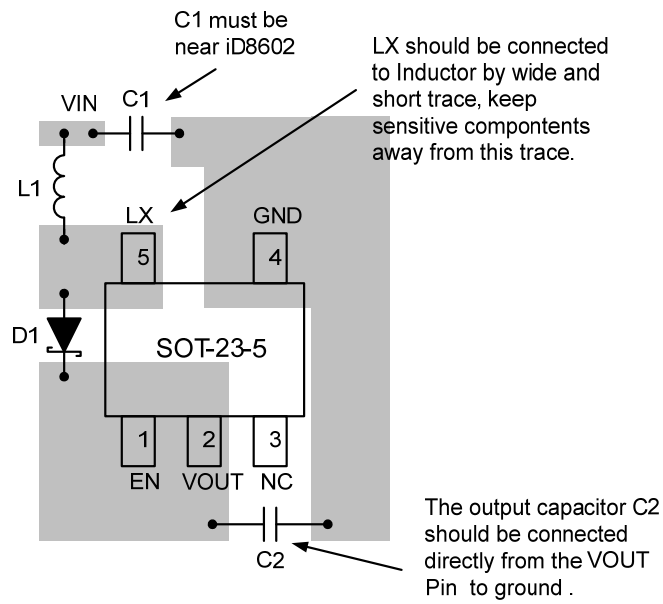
C1 must be near iD8602

LX should be connected to Inductor by wide and short trace, keep sensitive compontents away from this trace.

VIN

C1

L1

LX

GND

5

4

D1

SOT-23-5

1

2

3

EN

VOUT

NC

C2

The output capacitor C2 should be connected directly from the VOUT Pin to ground .